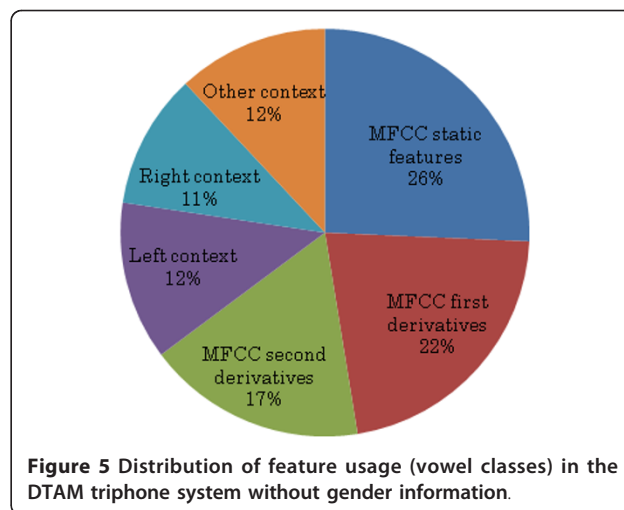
Other context
12%

MFCC static features
26%

MFCC first derivatives
22%

MFCC second derivatives
17%

Left context
12%

Right context
11%

Figure 5 Distribution of feature usage (vowel classes) in the DTAM triphone system without gender information.